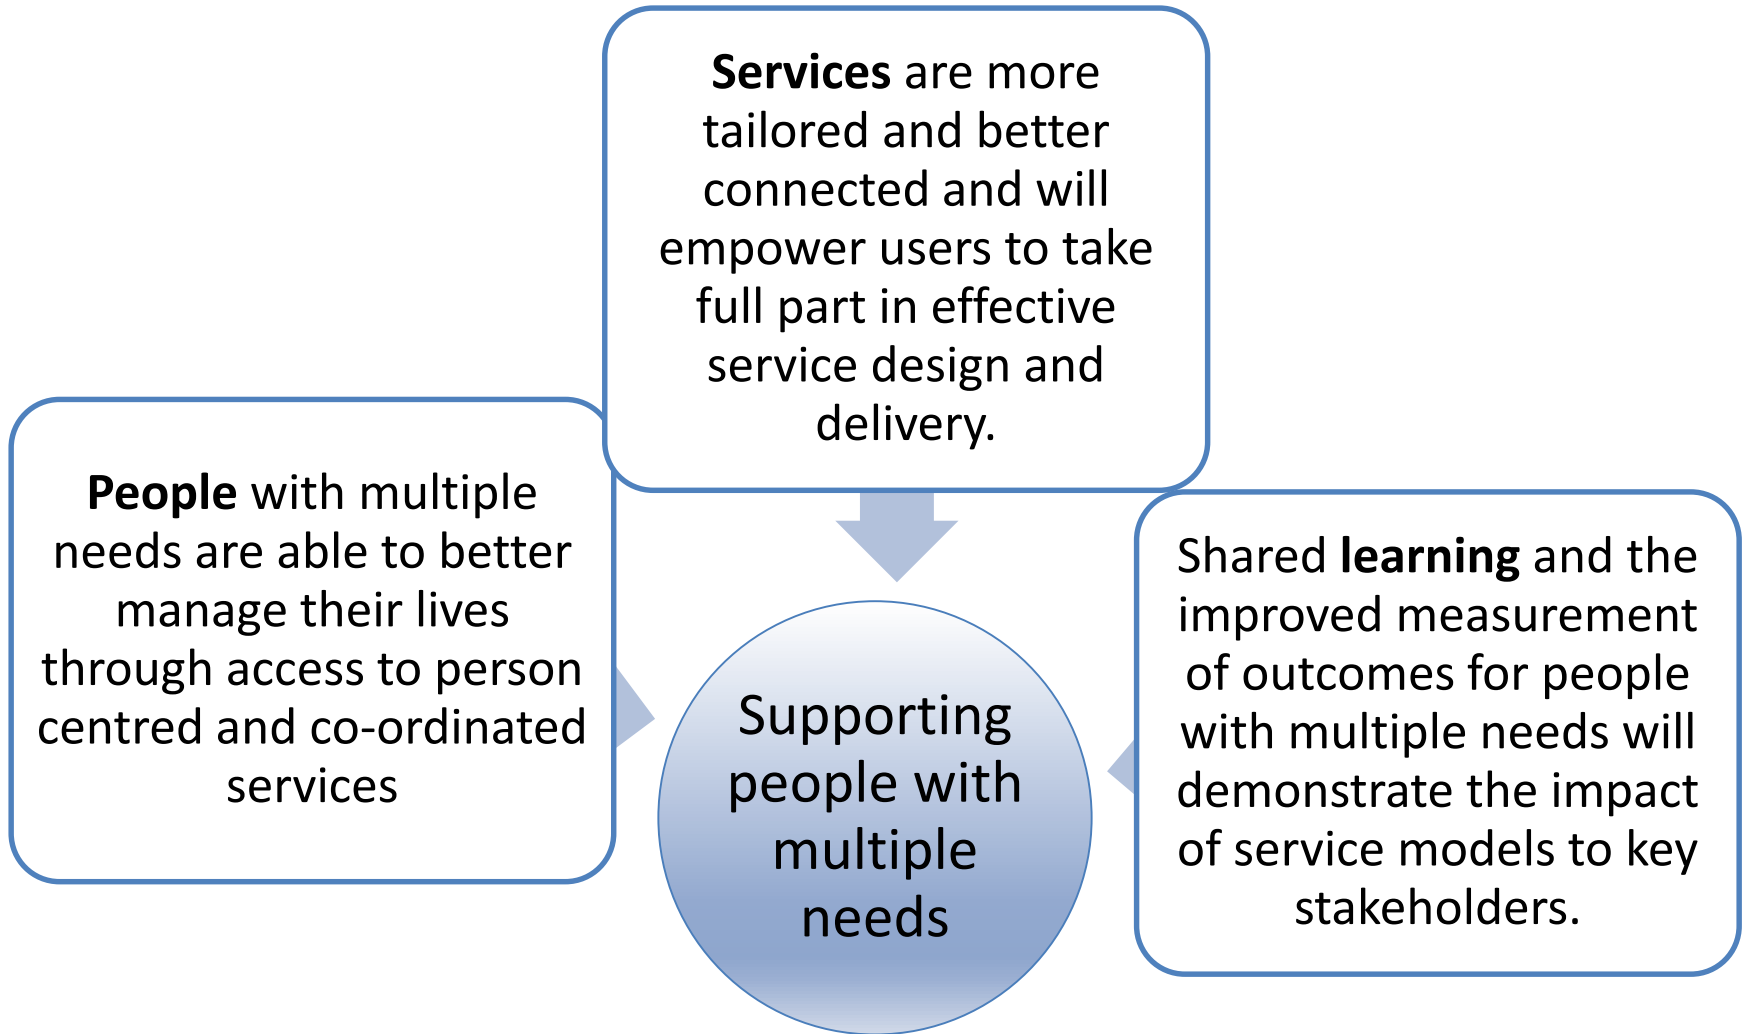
**Services** are more tailored and better connected and will empower users to take full part in effective service design and delivery.

**People** with multiple needs are able to better manage their lives through access to person centred and co-ordinated services

Supporting people with multiple needs

Shared **learning** and the improved measurement of outcomes for people with multiple needs will demonstrate the impact of service models to key stakeholders.